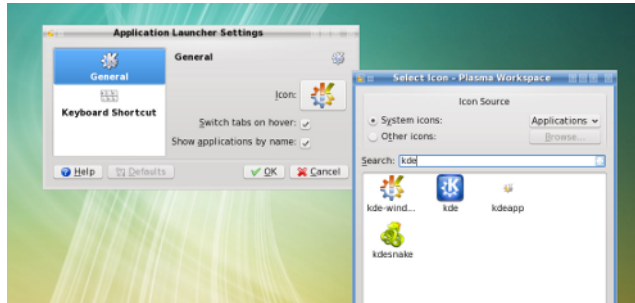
Application Launcher Settings

General

Keyboard Shortcut

General

Icon:

Switch tabs on hover:

Show applications by name:

Help

Defaults

OK

Cancel

Select Icon - Plasma Workspace

Icon Source

System icons:

Other icons:

Applications

Browse...

Search: kde

kde-wind...

kde

kdeapp

kdesnake